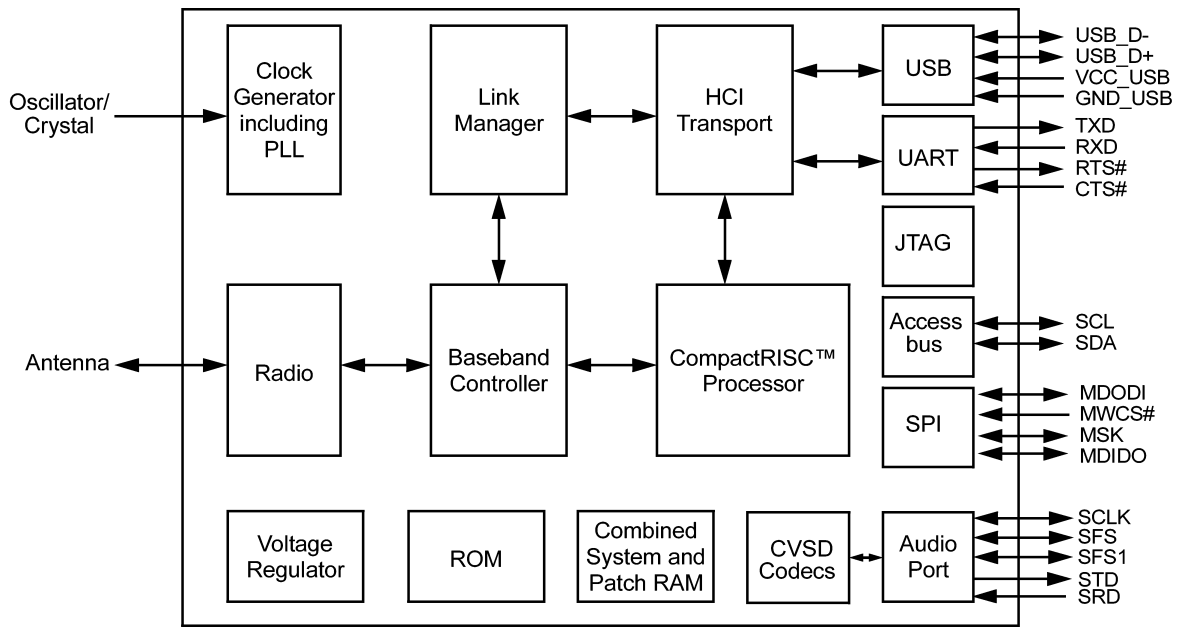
Oscillator/ Crystal

Clock Generator including PLL

Link Manager

HCI Transport

USB

USB_D-
USB_D+
VCC_USB
GND_USB

UART

TXD
RXD
RTS#
CTS#

JTAG

Access bus

SCL
SDA

Antenna

Radio

Baseband Controller

CompactRISC™ Processor

SPI

MDODI
MWCS#
MSK
MDIDO

Voltage Regulator

ROM

Combined System and Patch RAM

CVSD Codecs

Audio Port

SCLK
SFS
SFS1
STD
SRD